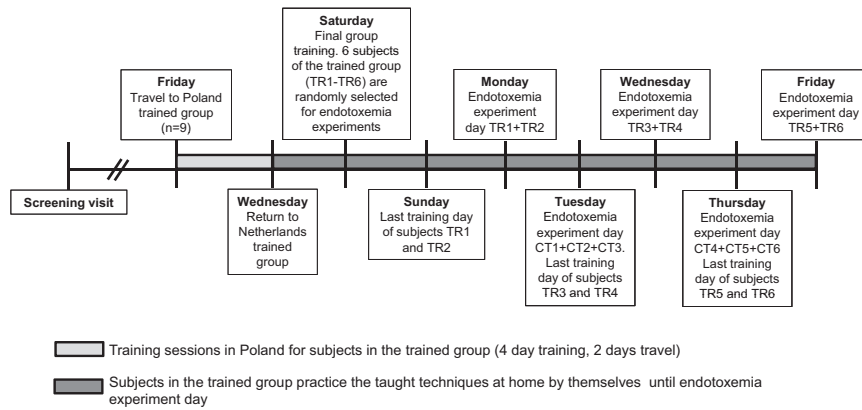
Friday
Travel to Poland trained group (n=9)

Saturday
Final group training. 6 subjects of the trained group (TR1-TR6) are randomly selected for endotoxemia experiments

Monday
Endotoxemia experiment day TR1+TR2

Wednesday
Endotoxemia experiment day TR3+TR4

Friday
Endotoxemia experiment day TR5+TR6

Screening visit

Wednesday
Return to Netherlands trained group

Sunday
Last training day of subjects TR1 and TR2

Tuesday
Endotoxemia experiment day CT1+CT2+CT3. Last training day of subjects TR3 and TR4

Thursday
Endotoxemia experiment day CT4+CT5+CT6 Last training day of subjects TR5 and TR6

Training sessions in Poland for subjects in the trained group (4 day training, 2 days travel)

Subjects in the trained group practice the taught techniques at home by themselves until endotoxemia experiment day